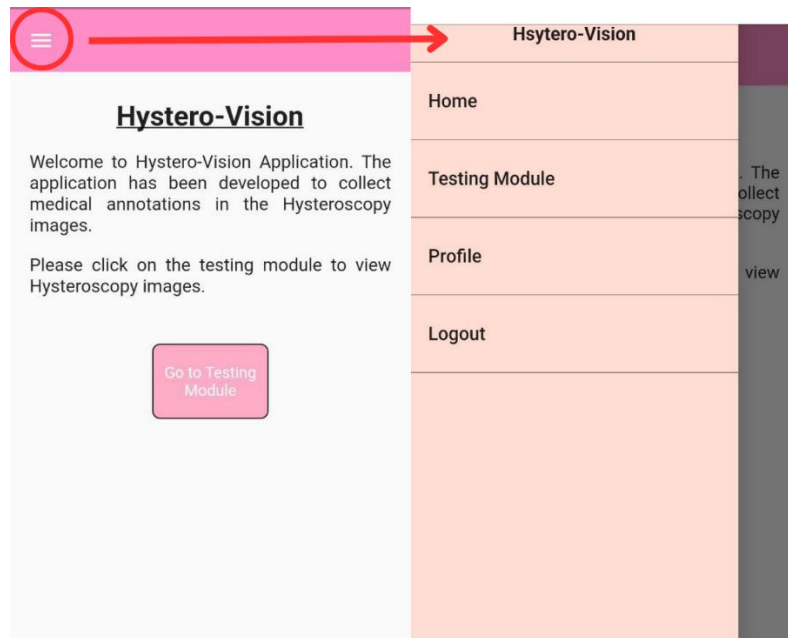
Hystero-Vision

Welcome to Hystero-Vision Application. The application has been developed to collect medical annotations in the Hysteroscopy images.

Please click on the testing module to view Hysteroscopy images.

Go to Testing Module

Hsytero-Vision

Home

Testing Module

Profile

Logout

. The
ollect
scopy

view